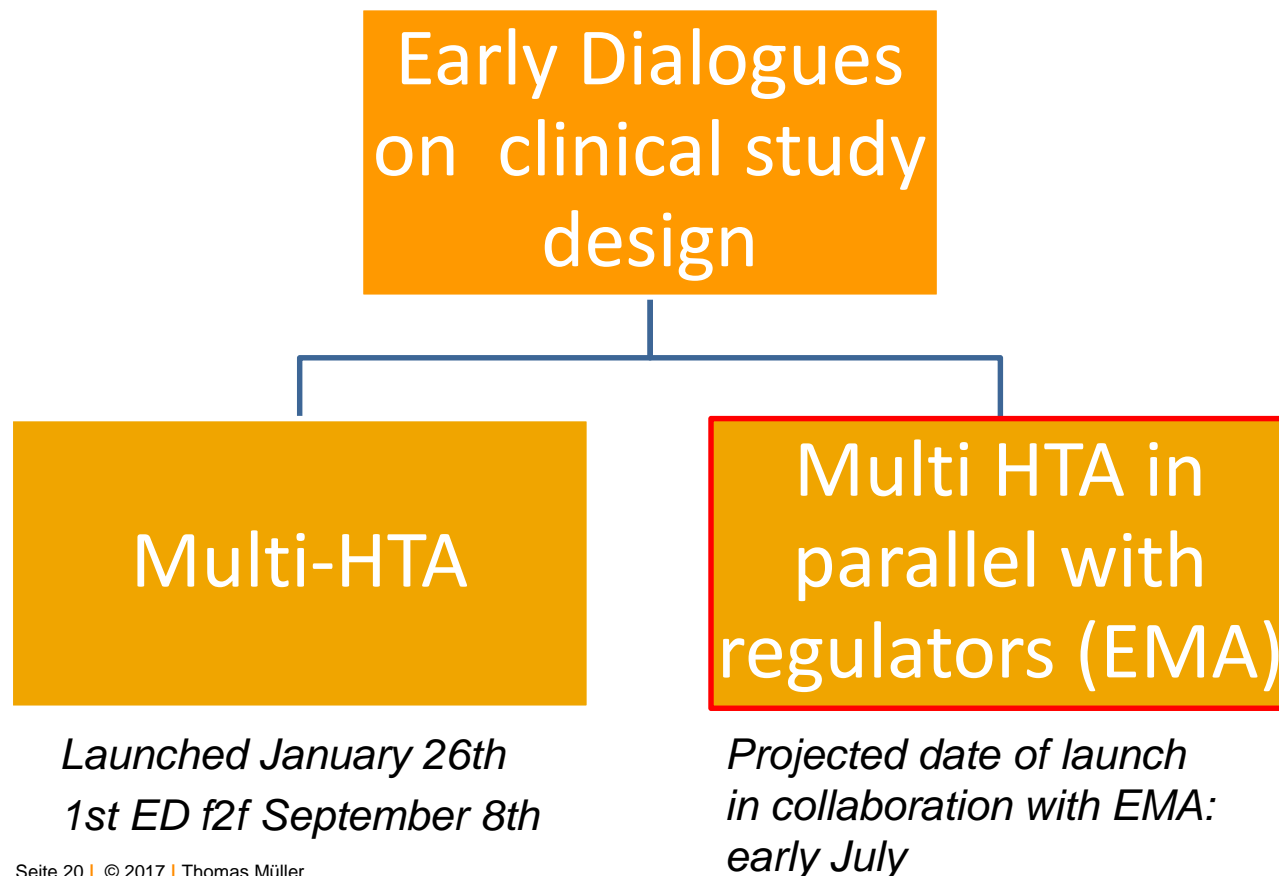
Early Dialogues on clinical study design

Multi-HTA

Multi HTA in parallel with regulators (EMA)

*Launched January 26th*
*1st ED f2f September 8th*

*Projected date of launch in collaboration with EMA: early July*

Seite 20 | © 2017 | Thomas Müller